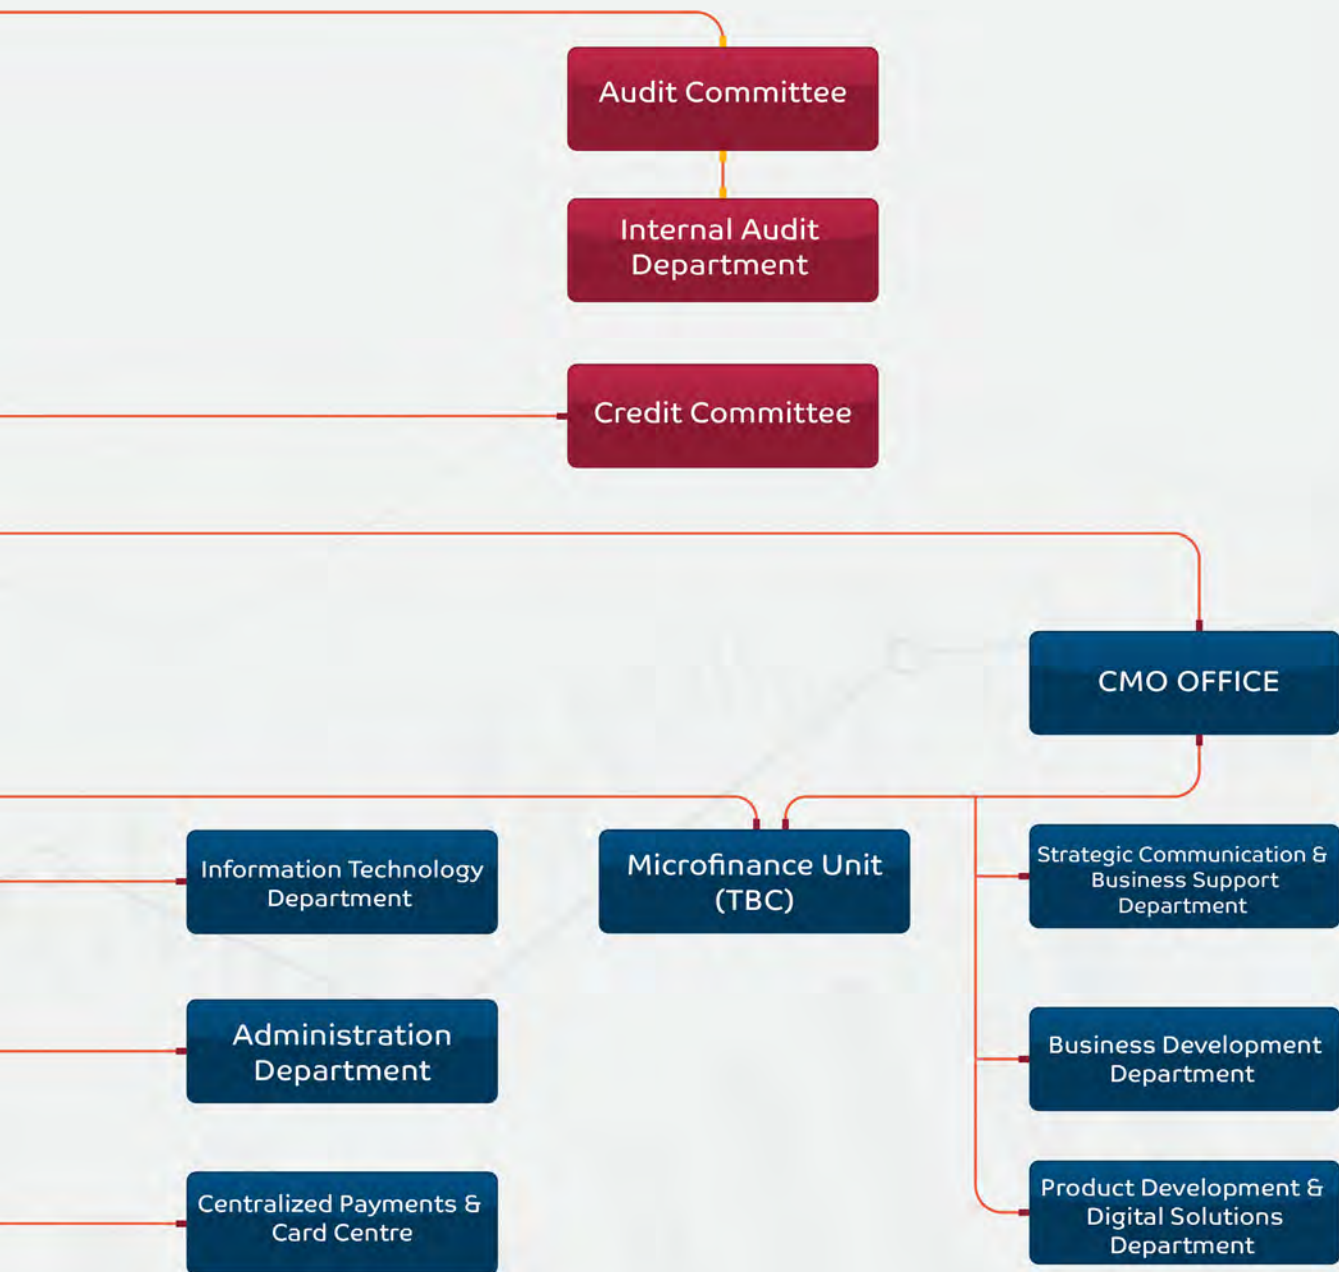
Audit Committee

Internal Audit Department

Credit Committee

CMO OFFICE

Information Technology Department

Microfinance Unit (TBC)

Strategic Communication & Business Support Department

Administration Department

Business Development Department

Centralized Payments & Card Centre

Product Development & Digital Solutions Department